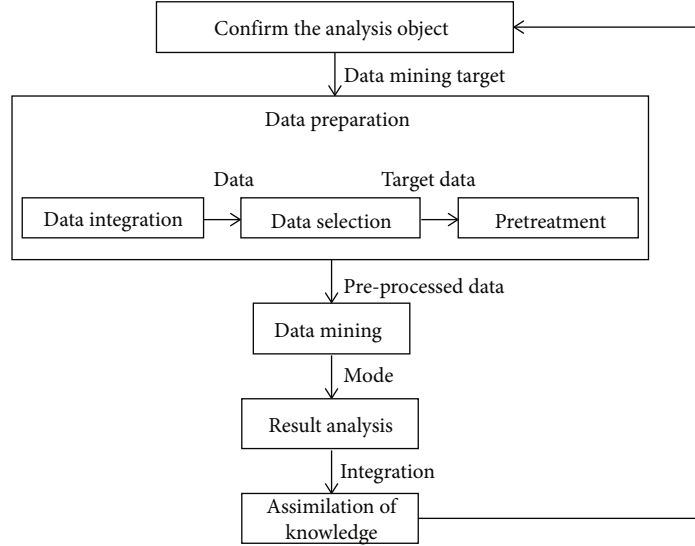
Confirm the analysis object

Data mining target

Data preparation

Data

Target data

Data integration

Data selection

Pretreatment

Pre-processed data

Data mining

Mode

Result analysis

Integration

Assimilation of knowledge